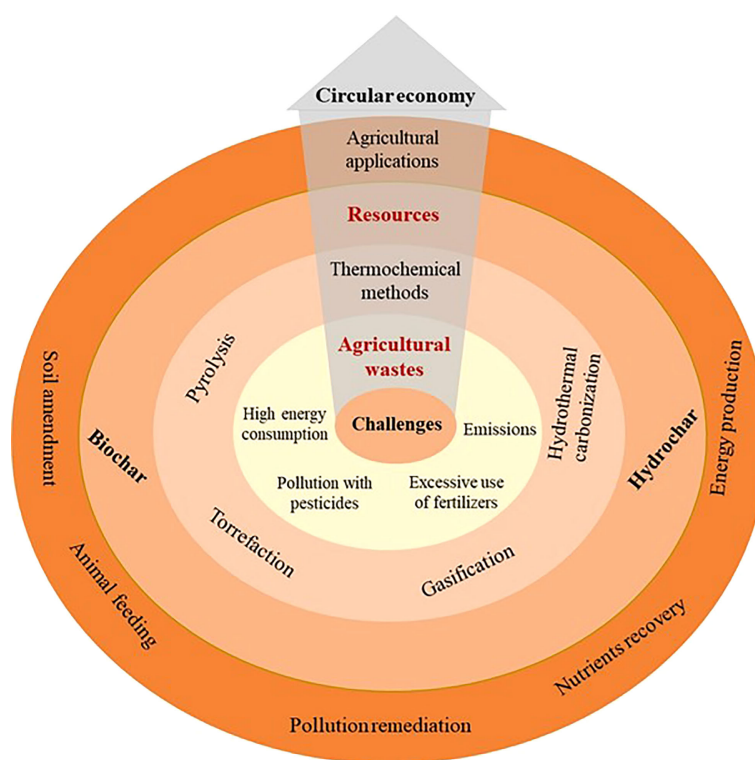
Circular economy

Agricultural applications

Resources

Thermochemical methods

Agricultural wastes

Pyrolysis

Hydrothermal carbonization

High energy consumption

Challenges

Emissions

Pollution with pesticides

Excessive use of fertilizers

Torrefaction

Gasification

Biochar

Hydrochar

Soil amendment

Energy production

Animal feeding

Nutrients recovery

Pollution remediation